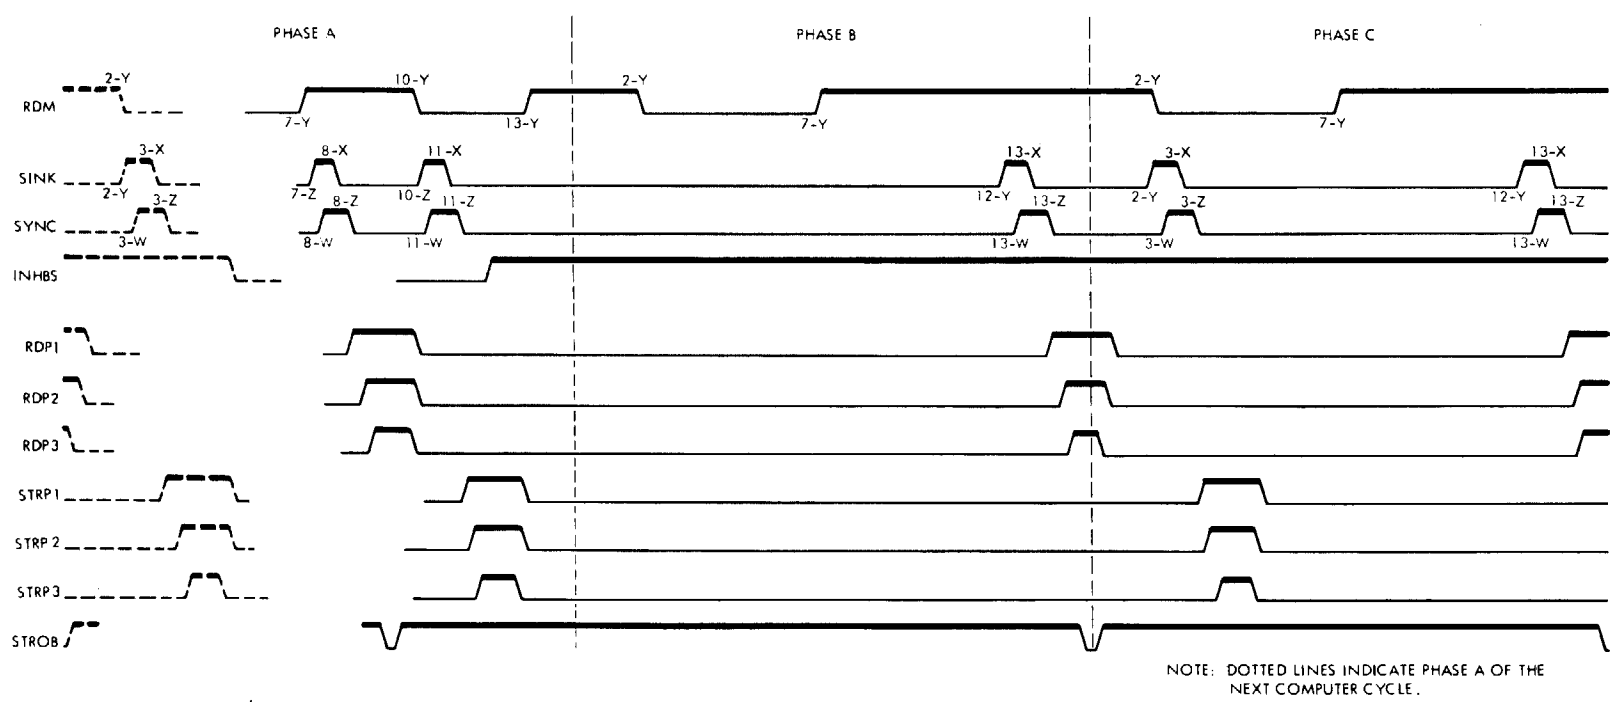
PHASE A

PHASE B

PHASE C

RDM

2-Y

10-Y

2-Y

2-Y

7-Y

13-Y

7-Y

7-Y

SINK

3-X

2-Y

8-X

11-X

13-X

3-X

13-X

7-Z

10-Z

12-Y

2-Y

12-Y

SYNC

3-Z

3-W

8-Z

11-Z

13-Z

3-Z

13-Z

8-W

11-W

13-W

3-W

13-W

INHBS

RDP1

RDP2

RDP3

STRP1

STRP 2

STRP3

STROB

NOTE: DOTTED LINES INDICATE PHASE A OF THE NEXT COMPUTER CYCLE.